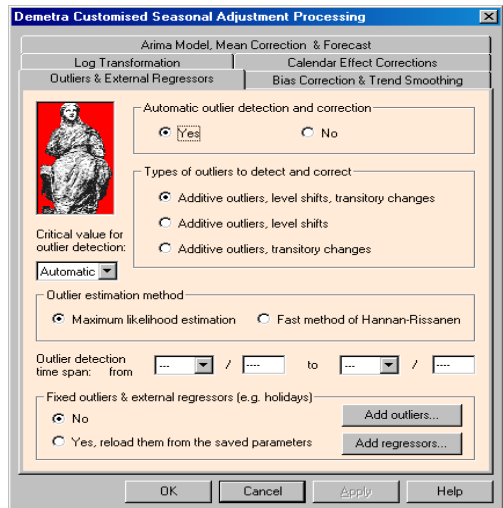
Demetra Customised Seasonal Adjustment Processing

Arima Model, Mean Correction & Forecast
Log Transformation
Calendar Effect Corrections
Outliers & External Regressors
Bias Correction & Trend Smoothing

Automatic outlier detection and correction
Yes
No

Types of outliers to detect and correct
Additive outliers, level shifts, transitory changes
Additive outliers, level shifts
Additive outliers, transitory changes

Critical value for outlier detection:
Automatic

Outlier estimation method
Maximum likelihood estimation
Fast method of Hannan-Rissanen

Outlier detection time span: from
---
/
----
to
---
/
----

Fixed outliers & external regressors (e.g. holidays)
No
Yes, reload them from the saved parameters
Add outliers...
Add regressors...

OK
Cancel
Apply
Help